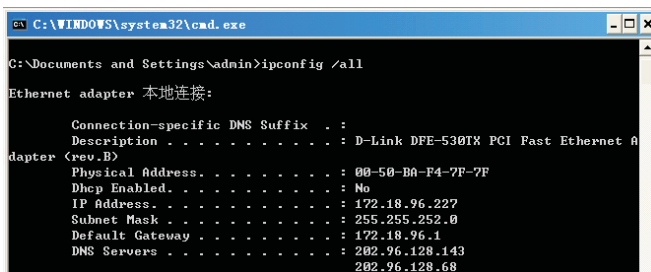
C:\WINDOWS\system32\cmd.exe

C:\Documents and Settings\admin>ipconfig /all

Ethernet adapter 本地连接:

Connection-specific DNS Suffix . :
Description . . . . . . . . . . . : D-Link DFE-530TX PCI Fast Ethernet Adapter (rev.B)
Physical Address. . . . . . . . . : 00-50-BA-F4-7F-7F
Dhcp Enabled. . . . . . . . . . . : No
IP Address. . . . . . . . . . . . : 172.18.96.227
Subnet Mask . . . . . . . . . . . : 255.255.252.0
Default Gateway . . . . . . . . . : 172.18.96.1
DNS Servers . . . . . . . . . . . : 202.96.128.143
202.96.128.68